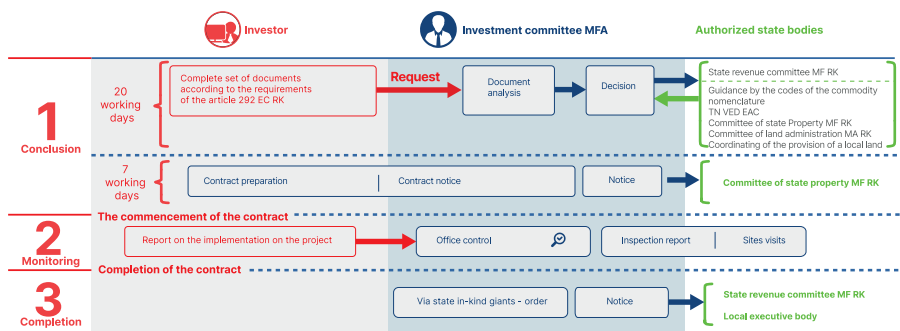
Investor

Investment committee MFA

Authorized state bodies

1
Conclusion

20 working days

Complete set of documents according to the requirements of the article 292 EC RK

Request

Document analysis

Decision

State revenue committee MF RK
Guidance by the codes of the commodity nomenclature
TN VED EAC
Committee of state Property MF RK
Committee of land administration MA RK
Coordinating of the provision of a local land

7 working days

Contract preparation

Contract notice

Notice

Committee of state property MF RK

The commencement of the contract

2
Monitoring

Report on the implementation on the project

Office control

Inspection report

Sites visits

Completion of the contract

3
Completion

Via state in-kind giants - order

Notice

State revenue committee MF RK

Local executive body